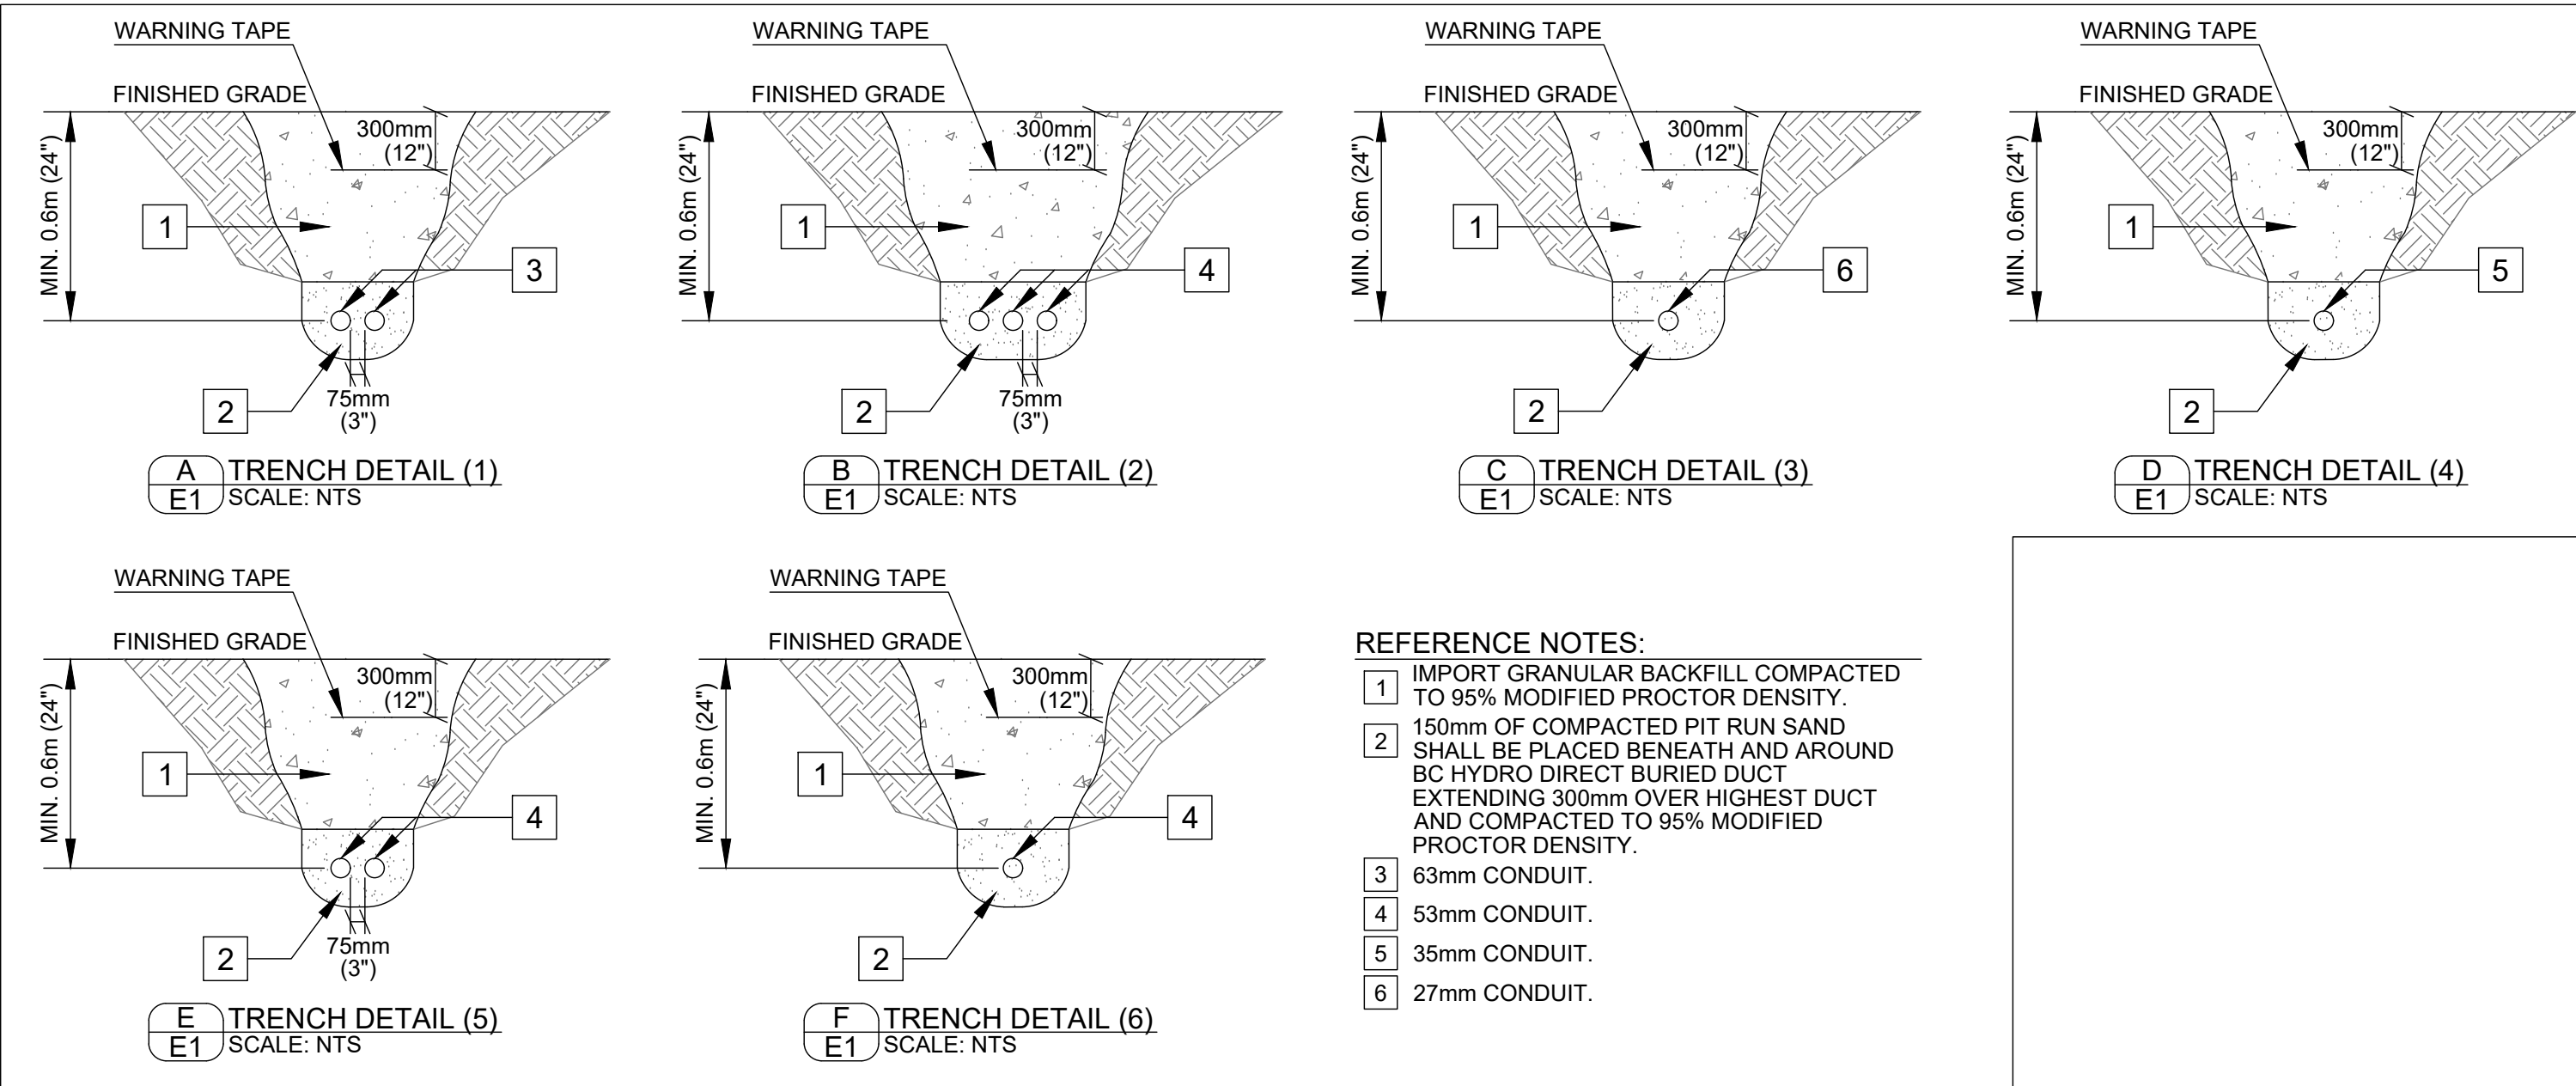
WARNING TAPE
FINISHED GRADE
300mm (12")
MIN. 0.6m (24")
1
3
2
75mm (3")
A
E1
TRENCH DETAIL (1)
SCALE: NTS

WARNING TAPE
FINISHED GRADE
300mm (12")
MIN. 0.6m (24")
1
4
2
75mm (3")
B
E1
TRENCH DETAIL (2)
SCALE: NTS

WARNING TAPE
FINISHED GRADE
300mm (12")
MIN. 0.6m (24")
1
6
2
C
E1
TRENCH DETAIL (3)
SCALE: NTS

WARNING TAPE
FINISHED GRADE
300mm (12")
MIN. 0.6m (24")
1
5
2
D
E1
TRENCH DETAIL (4)
SCALE: NTS

WARNING TAPE
FINISHED GRADE
300mm (12")
MIN. 0.6m (24")
1
4
2
75mm (3")
E
E1
TRENCH DETAIL (5)
SCALE: NTS

WARNING TAPE
FINISHED GRADE
300mm (12")
MIN. 0.6m (24")
1
4
2
F
E1
TRENCH DETAIL (6)
SCALE: NTS

REFERENCE NOTES:
1 IMPORT GRANULAR BACKFILL COMPACTED TO 95% MODIFIED PROCTOR DENSITY.
2 150mm OF COMPACTED PIT RUN SAND SHALL BE PLACED BENEATH AND AROUND BC HYDRO DIRECT BURIED DUCT EXTENDING 300mm OVER HIGHEST DUCT AND COMPACTED TO 95% MODIFIED PROCTOR DENSITY.
3 63mm CONDUIT.
4 53mm CONDUIT.
5 35mm CONDUIT.
6 27mm CONDUIT.